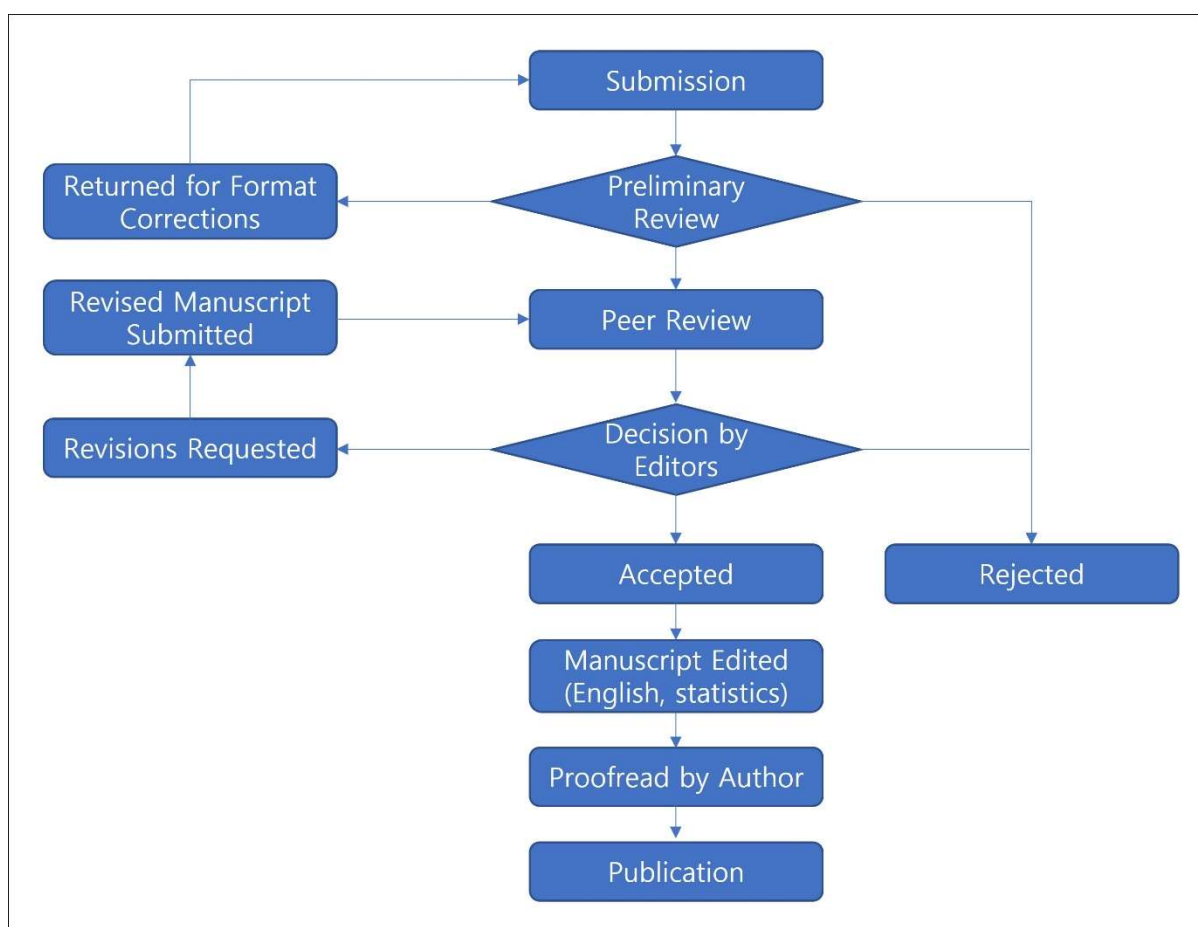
Submission

Returned for Format Corrections

Preliminary Review

Revised Manuscript Submitted

Peer Review

Revisions Requested

Decision by Editors

Accepted

Rejected

Manuscript Edited (English, statistics)

Proofread by Author

Publication